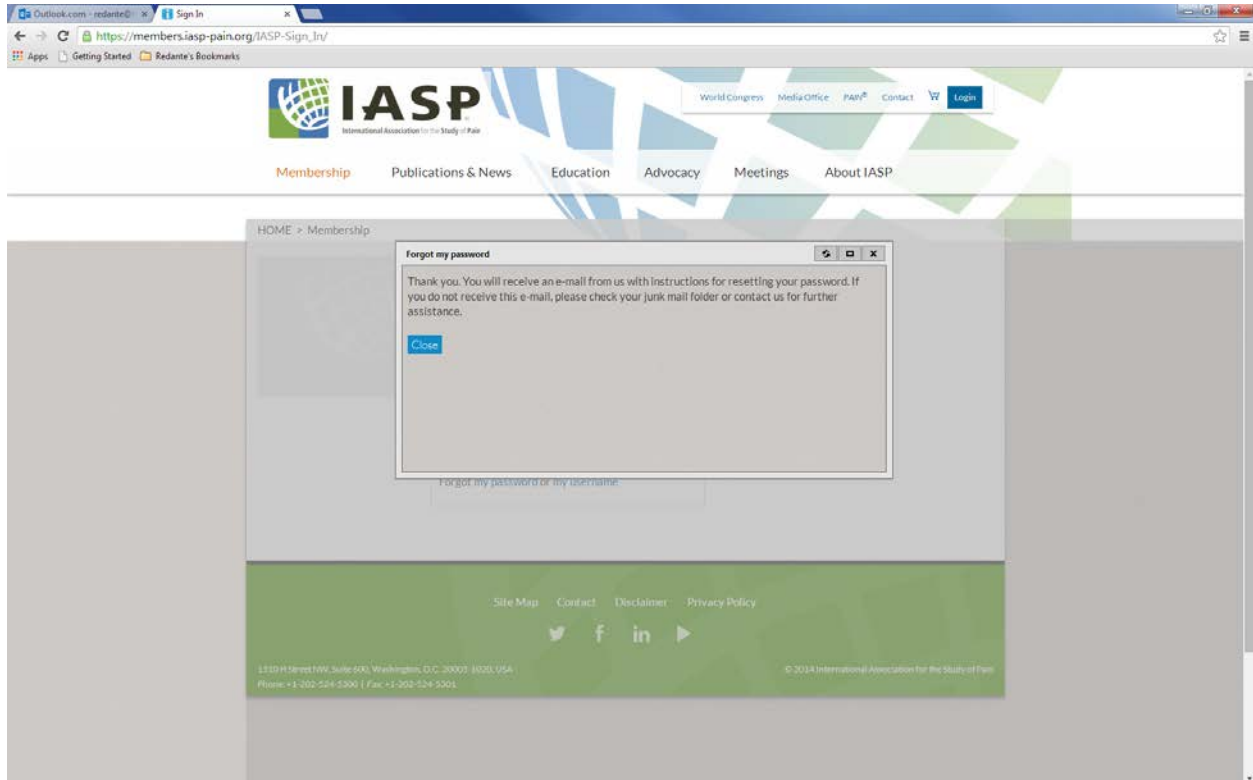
Outlook.com - redante@ ×
Sign In ×

https://members.iasp-pain.org/IASP-Sign_In/

Apps Getting Started Redante's Bookmarks

IASP
International Association for the Study of Pain

World Congress Media Office PAIN® Contact Login

Membership Publications & News Education Advocacy Meetings About IASP

HOME > Membership

Forgot my password

Thank you. You will receive an e-mail from us with instructions for resetting your password. If you do not receive this e-mail, please check your junk mail folder or contact us for further assistance.

Close

Forgot my password or my username

Site Map Contact Disclaimer Privacy Policy

1510 H Street NW, Suite 600, Washington, D.C. 20005-1020, USA
Phone: +1-202-524-5300 | Fax: +1-202-524-5301

© 2014 International Association for the Study of Pain